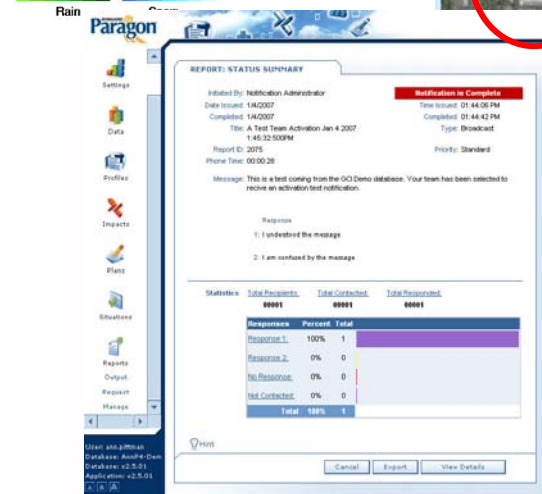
Rain

Paragon

Settings

Data

Profiles

Impacts

Plans

Situations

Reports

Output

Request

Manage

User: ann.pittman
Database: AnnP4-Dem
Database: v2.5.01
Application: v2.5.01

REPORT: STATUS SUMMARY

Initiated By: Notification Administrator
Date Issued: 1/4/2007
Completed: 1/4/2007
Title: A Test Team Activation Jan 4 2007 1:45:32:500PM
Report ID: 2075
Phone Time: 00:00:28

Notification is Complete
Time Issued: 01:44:06 PM
Completed: 01:44:42 PM
Type: Broadcast
Priority: Standard

Message: This is a test coming from the GCI Demo database. Your team has been selected to recive an activation test notification.

Response
1. I understood the message
2. I am confused by the message

Statistics: Total Recipients: 00001 Total Contacted: 00001 Total Responded: 00001

| Responses | Percent | Total |
|---|---|---|
| Response 1: | 100% | 1 |
| Response 2: | 0% | 0 |
| No Response: | 0% | 0 |
| Not Contacted: | 0% | 0 |
| Total | 100% | 1 |

Hint

Cancel Export View Details